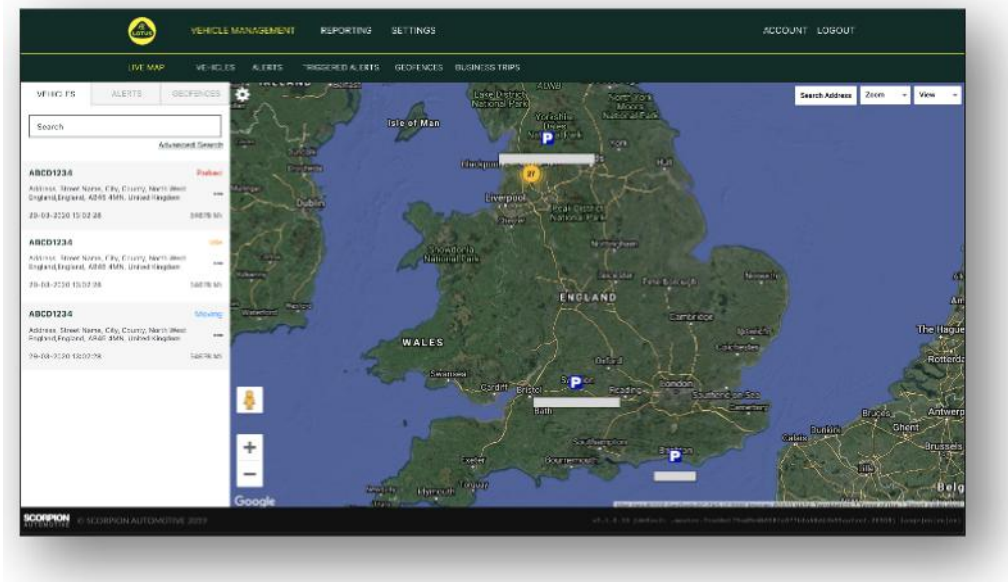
LOTUS VEHICLE MANAGEMENT REPORTING SETTINGS ACCOUNT LOGOUT

LIVE MAP VEHICLES ALERTS TRIGGERED ALERTS GEOFENCES BUSINESS TRIPS

VEHICLES ALERTS GEOFENCES

Search

Advanced Search

ABCD1234 Parked
Address, Street Name, City, County, North West England,England, AB45 4MN, United Kingdom
20-08-2020 15:02:28 34876 Mi

ABCD1234 Idle
Address, Street Name, City, County, North West England,England, AB45 4MN, United Kingdom
20-08-2020 15:02:28 34876 Mi

ABCD1234 Moving
Address, Street Name, City, County, North West England,England, AB45 4MN, United Kingdom
20-08-2020 15:02:28 34876 Mi

Search Address Zoom View

Isle of Man Lake District National Park Yorkshire Dales North York Moors National Park Blackpool Hull Liverpool Peak District National Park Dublin Snowdonia National Park ENGLAND Norwich Cambridge Ipswich WALES Oxford Swansea Cardiff Bristol Reading London Bath Southend-on-Sea Canterbury Southampton Bournemouth Brighton Exeter Plymouth Calais Dunkirk Bruges Ghent Antwerp Brussels The Hague Rotterdam Amsterdam Belg

Google

SCORPION AUTOMOTIVE © SCORPION AUTOMOTIVE 2020

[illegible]